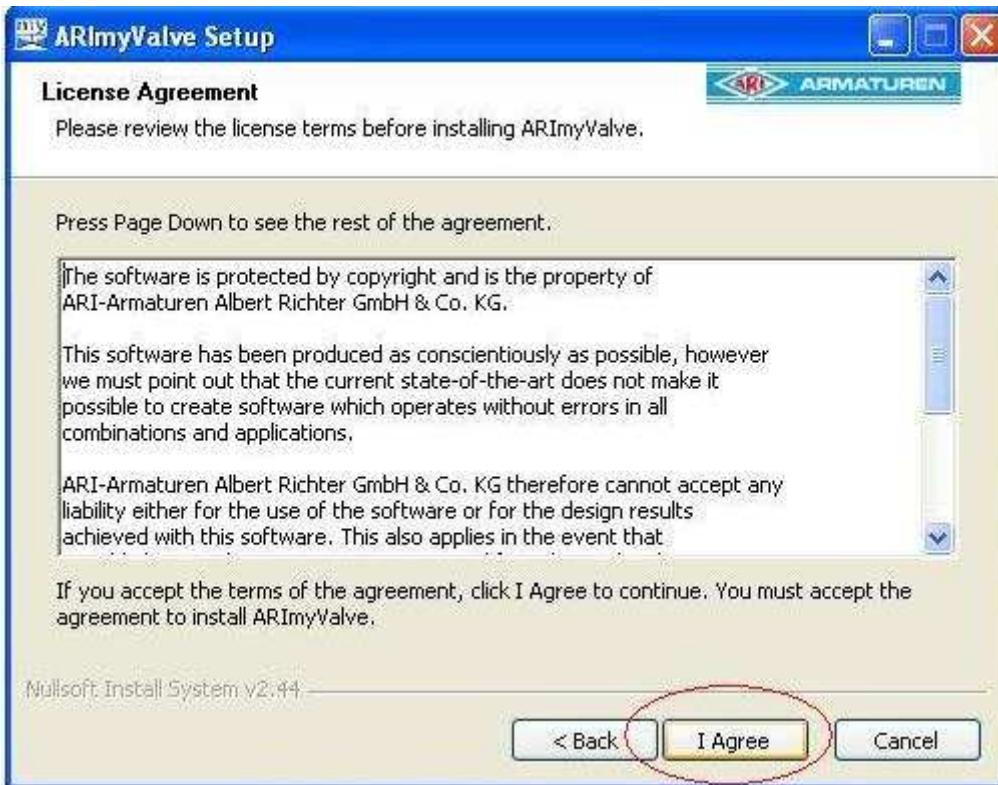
ARImyValve Setup

License Agreement

ARI ARMATUREN

Please review the license terms before installing ARImyValve.

Press Page Down to see the rest of the agreement.

The software is protected by copyright and is the property of ARI-Armaturen Albert Richter GmbH & Co. KG.

This software has been produced as conscientiously as possible, however we must point out that the current state-of-the-art does not make it possible to create software which operates without errors in all combinations and applications.

ARI-Armaturen Albert Richter GmbH & Co. KG therefore cannot accept any liability either for the use of the software or for the design results achieved with this software. This also applies in the event that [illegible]

If you accept the terms of the agreement, click I Agree to continue. You must accept the agreement to install ARImyValve.

Nullsoft Install System v2.44

< Back

I Agree

Cancel